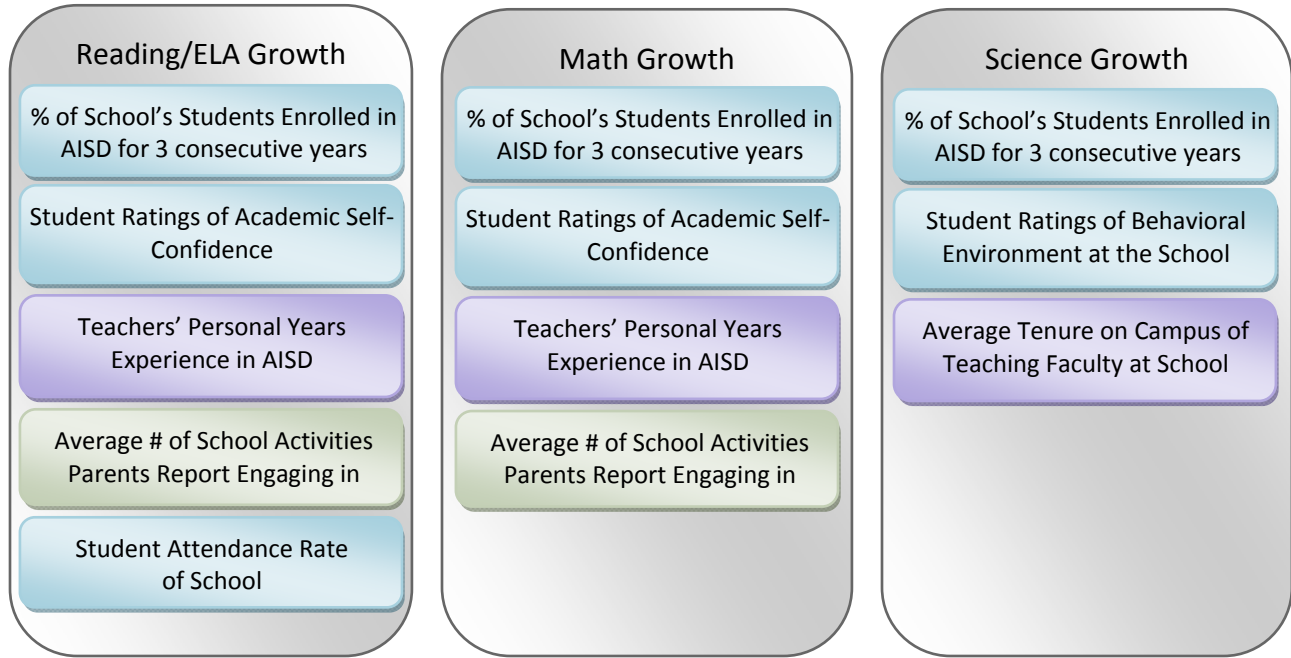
Reading/ELA Growth

% of School's Students Enrolled in AISD for 3 consecutive years

Student Ratings of Academic Self-Confidence

Teachers' Personal Years Experience in AISD

Average # of School Activities Parents Report Engaging in

Student Attendance Rate of School

Math Growth

% of School's Students Enrolled in AISD for 3 consecutive years

Student Ratings of Academic Self-Confidence

Teachers' Personal Years Experience in AISD

Average # of School Activities Parents Report Engaging in

Science Growth

% of School's Students Enrolled in AISD for 3 consecutive years

Student Ratings of Behavioral Environment at the School

Average Tenure on Campus of Teaching Faculty at School